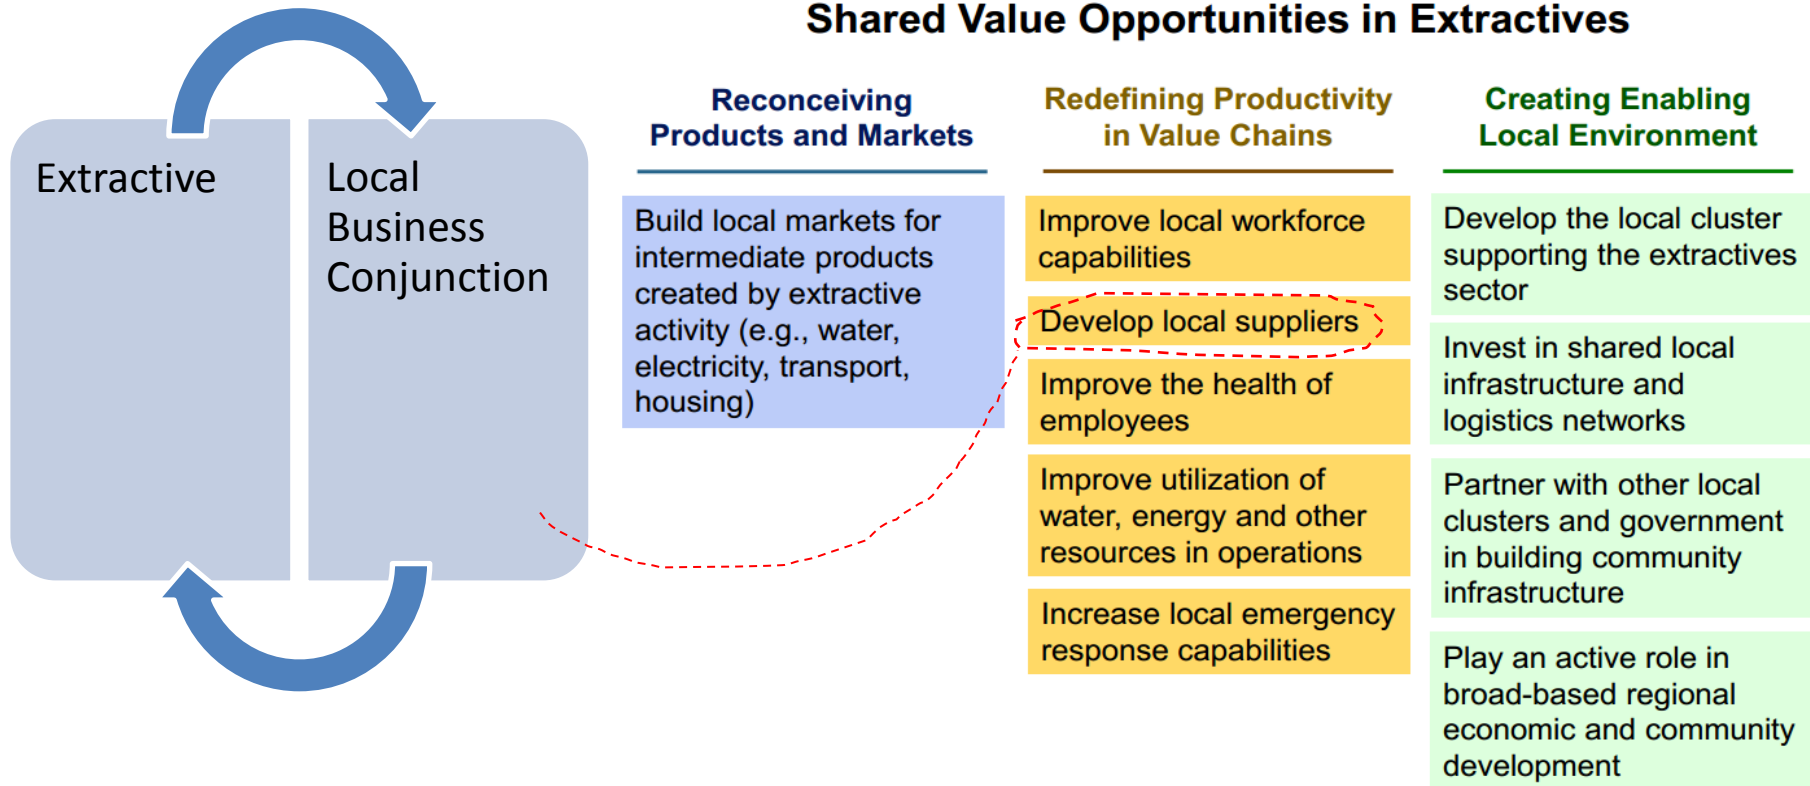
Extractive

Local Business Conjunction

Shared Value Opportunities in Extractives

Reconceiving Products and Markets

Build local markets for intermediate products created by extractive activity (e.g., water, electricity, transport, housing)

Redefining Productivity in Value Chains

Improve local workforce capabilities

Develop local suppliers

Improve the health of employees

Improve utilization of water, energy and other resources in operations

Increase local emergency response capabilities

Creating Enabling Local Environment

Develop the local cluster supporting the extractives sector

Invest in shared local infrastructure and logistics networks

Partner with other local clusters and government in building community infrastructure

Play an active role in broad-based regional economic and community development